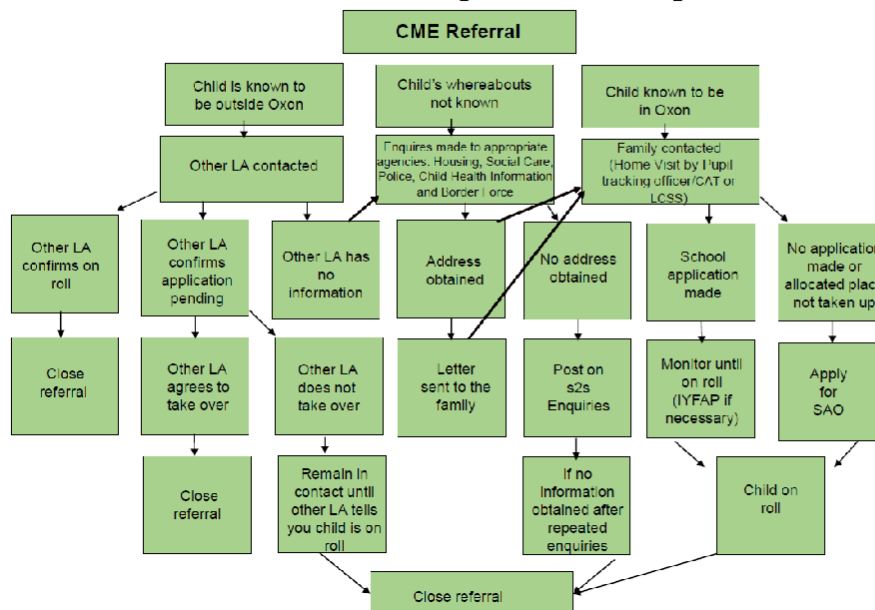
CME Referral

Child is known to be outside Oxon

Child's whereabouts not known

Child known to be in Oxon

Other LA contacted

Enquires made to appropriate agencies. Housing, Social Care, Police, Child Health Information and Border Force

Family contacted (Home Visit by Pupil tracking officer/CAT or LCSS)

Other LA confirms on roll

Other LA confirms application pending

Other LA has no information

Address obtained

No address obtained

School application made

No application made or allocated plac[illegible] not taken up

Close referral

Other LA agrees to take over

Other LA does not take over

Letter sent to the family

Post on s2s Enquiries

Monitor until on roll (IYFAP if necessary)

Apply for SAO

Close referral

Remain in contact until other LA tells you child is on roll

If no information obtained after repeated enquiries

Child on roll

Close referral